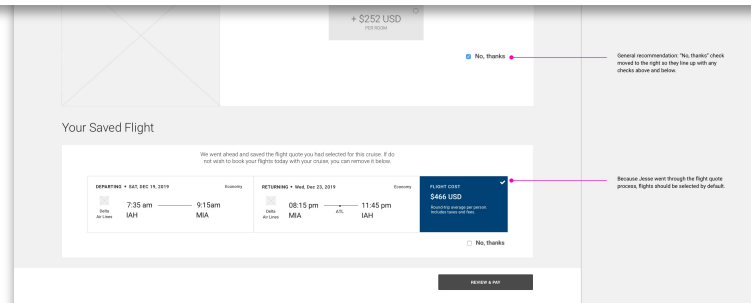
+ $252 USD
PER ROOM

No, thanks

General recommendation: "No, thanks" check moved to the right so they line up with any checks above and below.

Your Saved Flight

We went ahead and saved the flight quote you had selected for this cruise. If do not wish to book your flights today with your cruise, you can remove it below.

DEPARTING • SAT, DEC 19, 2019 Economy

Delta Air Lines 7:35 am IAH 9:15am MIA

RETURNING • Wed, Dec 23, 2019 Economy

Delta Air Lines 08:15 pm MIA ATL 11:45 pm IAH

FLIGHT COST
$466 USD
Round-trip average per person. Includes taxes and fees.

No, thanks

Because Jesse went through the flight quote process, flights should be selected by default.

REVIEW & PAY